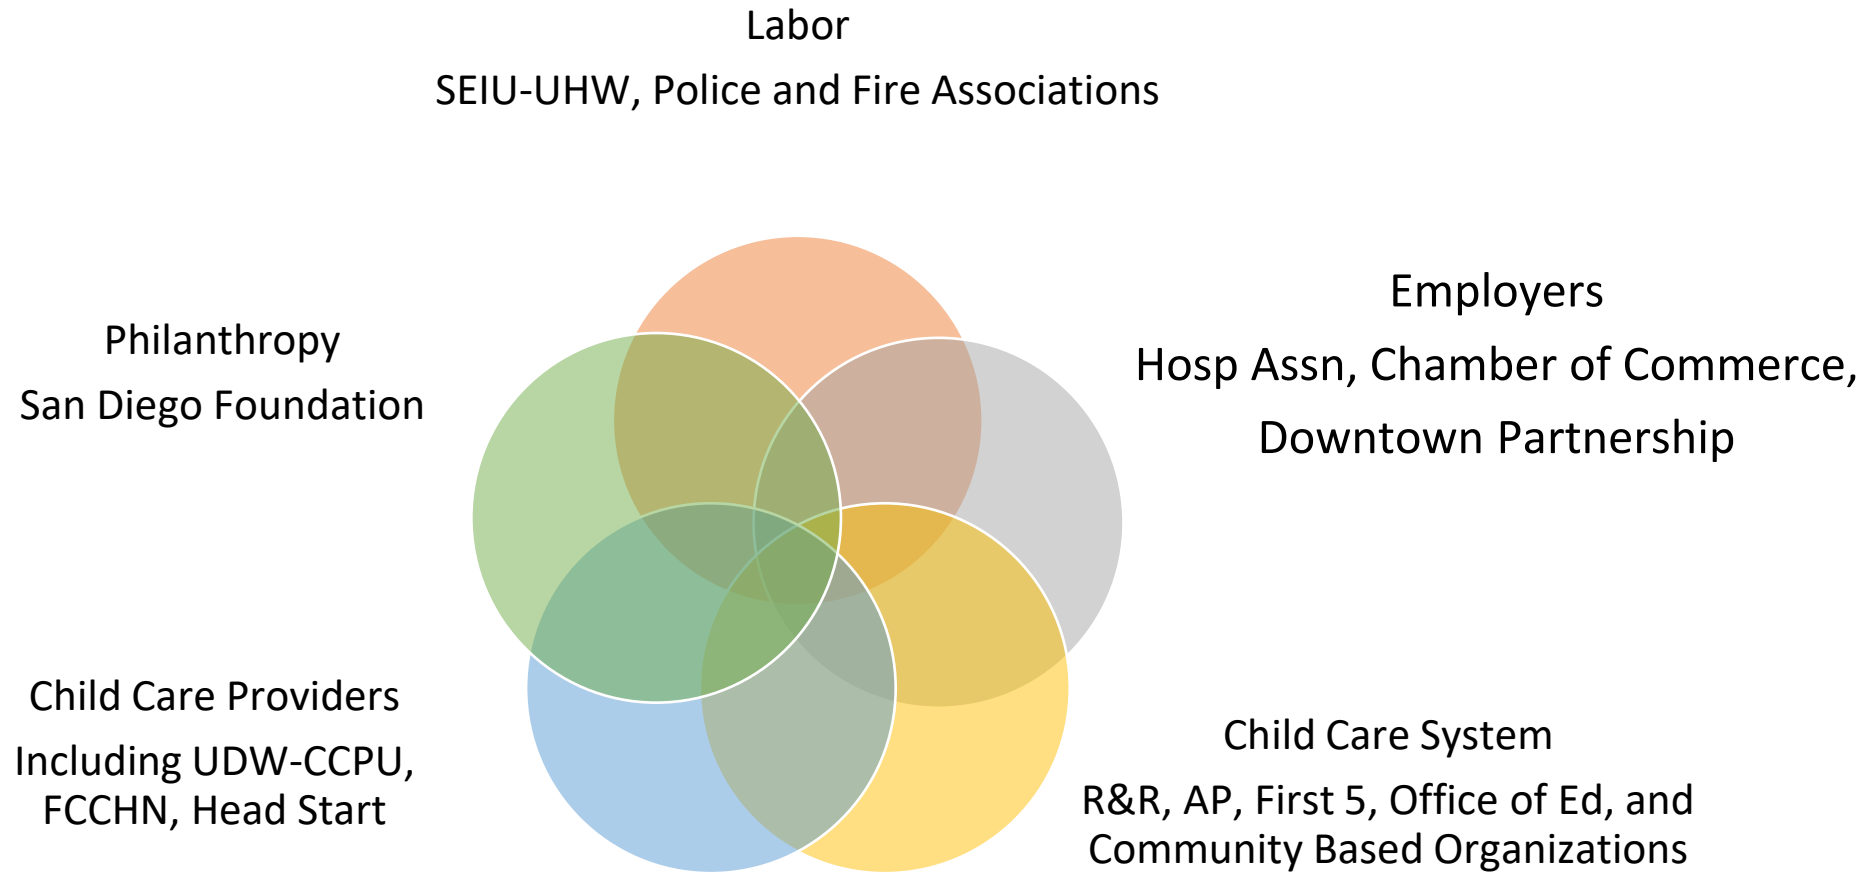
Labor
SEIU-UHW, Police and Fire Associations

Philanthropy
San Diego Foundation

Employers
Hosp Assn, Chamber of Commerce,
Downtown Partnership

Child Care Providers
Including UDW-CCPU, FCCHN, Head Start

Child Care System
R&R, AP, First 5, Office of Ed, and Community Based Organizations